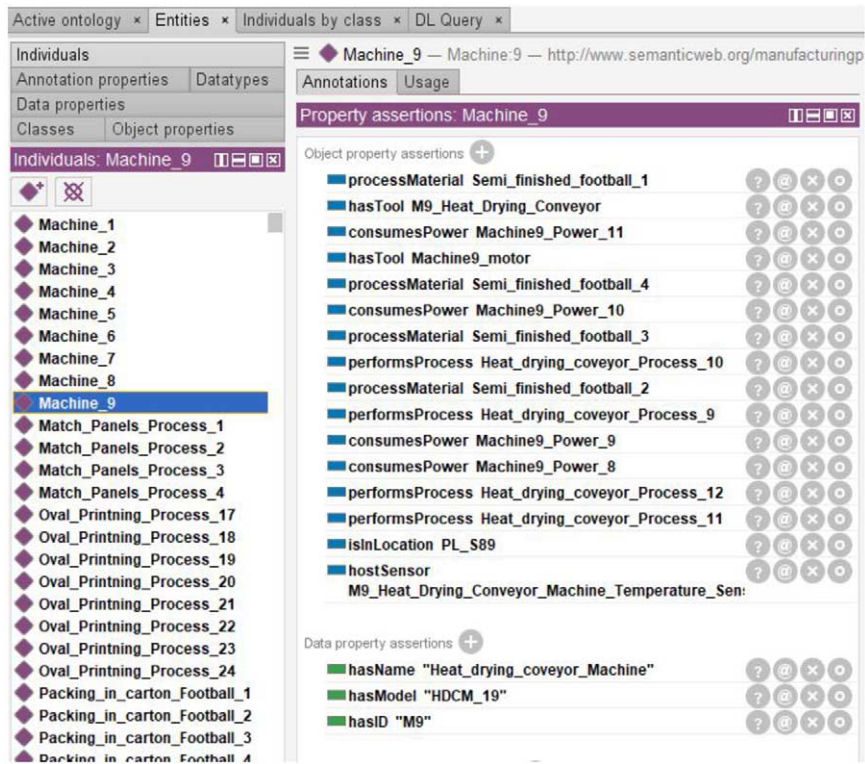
Active ontology × Entities × Individuals by class × DL Query ×

Individuals
Annotation properties Datatypes
Data properties
Classes Object properties
Individuals: Machine_9

Machine_1
Machine_2
Machine_3
Machine_4
Machine_5
Machine_6
Machine_7
Machine_8
Machine_9
Match_Panels_Process_1
Match_Panels_Process_2
Match_Panels_Process_3
Match_Panels_Process_4
Oval_Printning_Process_17
Oval_Printning_Process_18
Oval_Printning_Process_19
Oval_Printning_Process_20
Oval_Printning_Process_21
Oval_Printning_Process_22
Oval_Printning_Process_23
Oval_Printning_Process_24
Packing_in_carton_Football_1
Packing_in_carton_Football_2
Packing_in_carton_Football_3
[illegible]

Machine_9 — Machine:9 — http://www.semanticweb.org/manufacturingp
Annotations Usage
Property assertions: Machine_9

Object property assertions
processMaterial Semi_finished_football_1
hasTool M9_Heat_Drying_Conveyor
consumesPower Machine9_Power_11
hasTool Machine9_motor
processMaterial Semi_finished_football_4
consumesPower Machine9_Power_10
processMaterial Semi_finished_football_3
performsProcess Heat_drying_coveyor_Process_10
processMaterial Semi_finished_football_2
performsProcess Heat_drying_coveyor_Process_9
consumesPower Machine9_Power_9
consumesPower Machine9_Power_8
performsProcess Heat_drying_coveyor_Process_12
performsProcess Heat_drying_coveyor_Process_11
isInLocation PL_S89
hostSensor M9_Heat_Drying_Conveyor_Machine_Temperature_Sen

Data property assertions
hasName "Heat_drying_coveyor_Machine"
hasModel "HDCM_19"
hasID "M9"